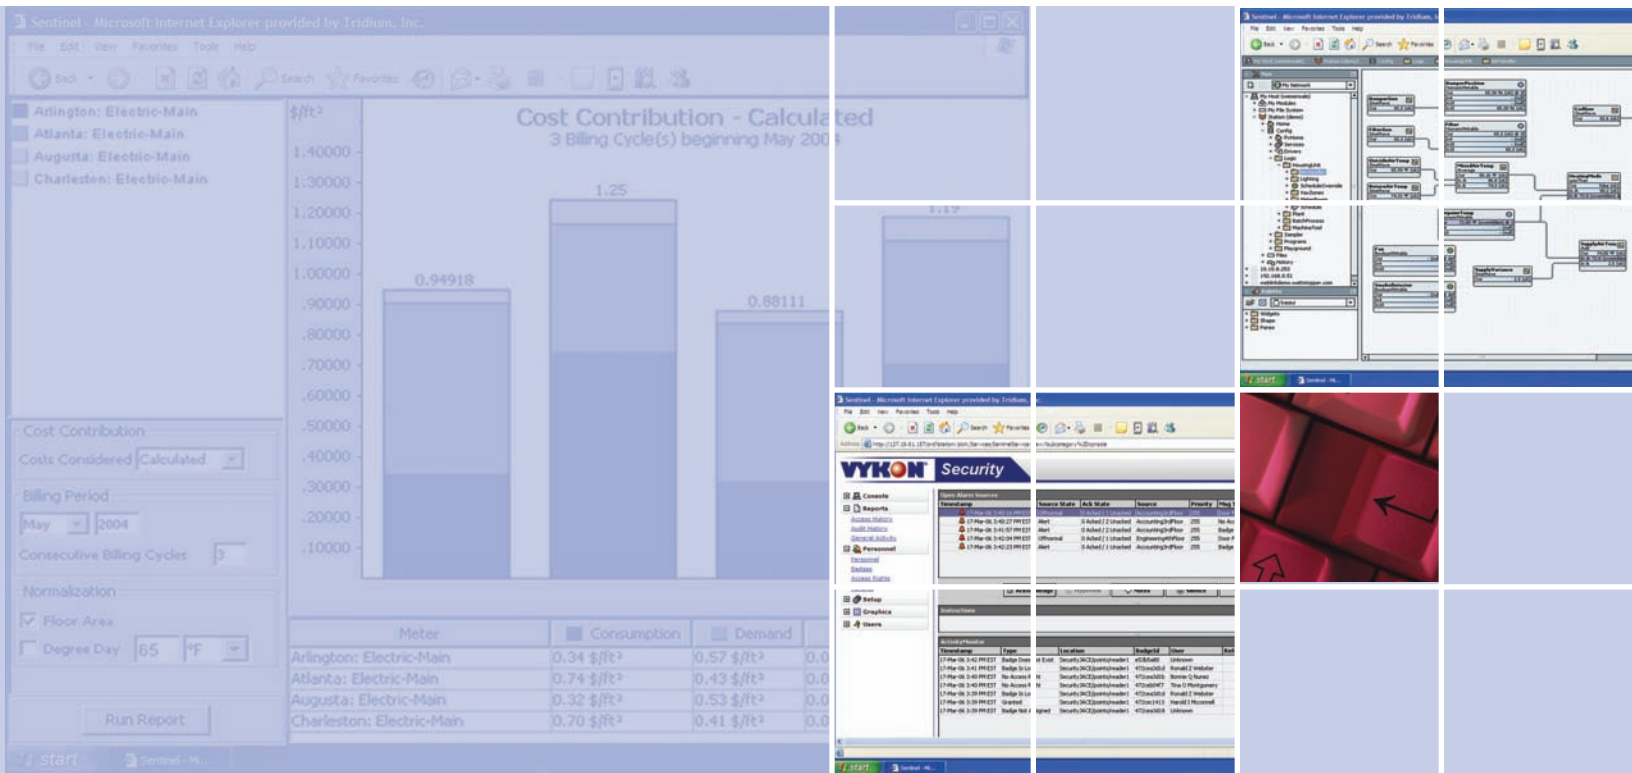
Sentinel - Microsoft Internet Explorer provided by Tridium, Inc.

File Edit View Favorites Tools Help

Back Search Favorites

Arlington: Electric-Main
Atlanta: Electric-Main
Augusta: Electric-Main
Charleston: Electric-Main

Cost Contribution - Calculated
3 Billing Cycle(s) beginning May 2004

$/ft²
1.40000
1.30000
1.20000
1.10000
1.00000
.90000
.80000
.70000
.60000
.50000
.40000
.30000
.20000
.10000

0.94918
1.25
0.88111
1.17

Cost Contribution
Costs Considered Calculated

Billing Period
May 2004
Consecutive Billing Cycles 3

Normalization
Floor Area
Degree Day 65 °F

Run Report

| Meter | Consumption | Demand |
|---|---|---|
| Arlington: Electric-Main | 0.34 $/ft² | 0.57 $/ft² |
| Atlanta: Electric-Main | 0.74 $/ft² | 0.43 $/ft² |
| Augusta: Electric-Main | 0.32 $/ft² | 0.53 $/ft² |
| Charleston: Electric-Main | 0.70 $/ft² | 0.41 $/ft² |

start Sentinel - Mi...

Sentinel - Microsoft Internet Explorer provided by Tridium, Inc.

File Edit View Favorites Tools Help

VYKON Security

Console
Reports
Access History
Audit History
General Activity
Personnel
Personnel
Badges
Access Rights
Setup
Graphics
Users

Open Alarm Sources
Timestamp
Source State
Ack State
Source
Priority
Msg

Instructions

Activity Monitor
Timestamp
Type
Location
BadgeId
User

start Sentinel - Mi...

Sentinel - Microsoft Internet Explorer provided by Tridium, Inc.

File Edit View Favorites Tools Help

start Sentinel - Mi...